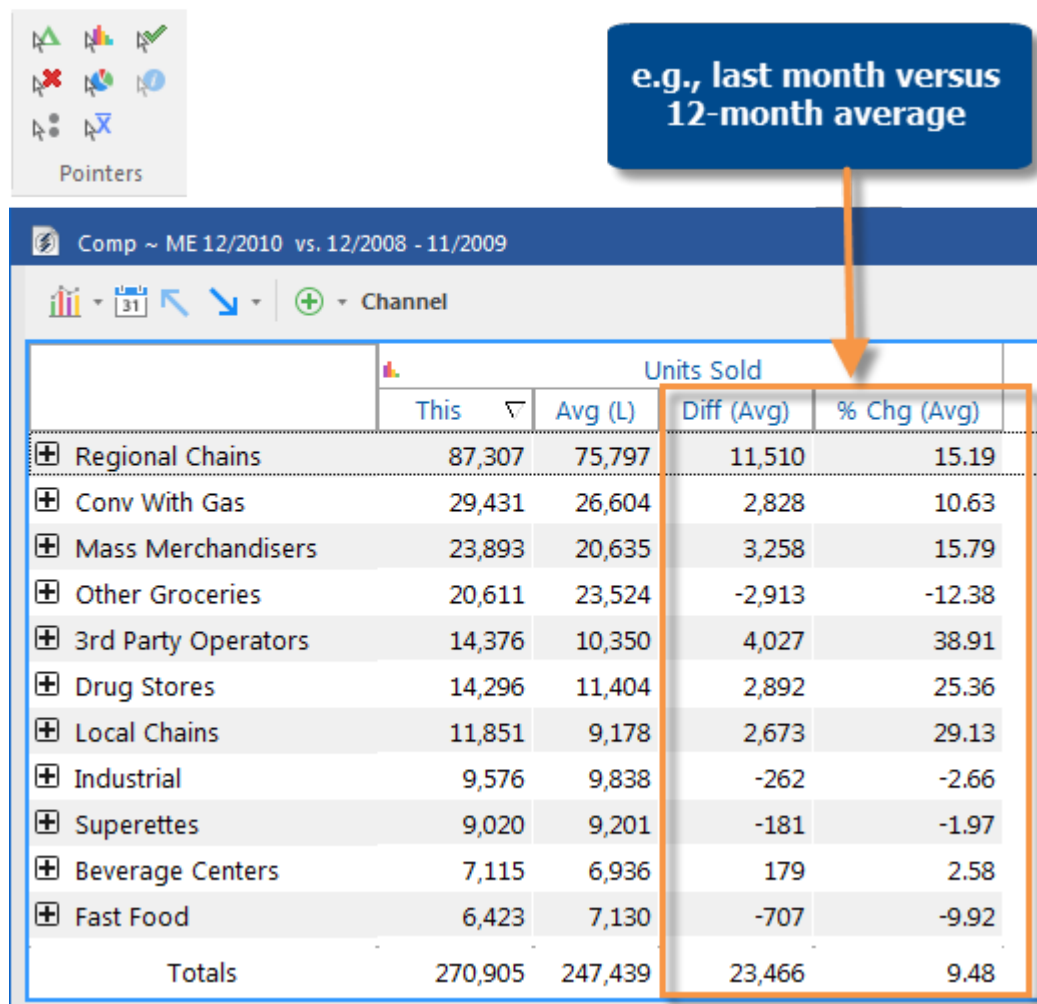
Pointers

e.g., last month versus 12-month average

Comp ~ ME 12/2010 vs. 12/2008 - 11/2009

Channel

| | Units Sold | | | |
|---|---|---|---|---|
| | This | Avg (L) | Diff (Avg) | % Chg (Avg) |
| Regional Chains | 87,307 | 75,797 | 11,510 | 15.19 |
| Conv With Gas | 29,431 | 26,604 | 2,828 | 10.63 |
| Mass Merchandisers | 23,893 | 20,635 | 3,258 | 15.79 |
| Other Groceries | 20,611 | 23,524 | -2,913 | -12.38 |
| 3rd Party Operators | 14,376 | 10,350 | 4,027 | 38.91 |
| Drug Stores | 14,296 | 11,404 | 2,892 | 25.36 |
| Local Chains | 11,851 | 9,178 | 2,673 | 29.13 |
| Industrial | 9,576 | 9,838 | -262 | -2.66 |
| Superettes | 9,020 | 9,201 | -181 | -1.97 |
| Beverage Centers | 7,115 | 6,936 | 179 | 2.58 |
| Fast Food | 6,423 | 7,130 | -707 | -9.92 |
| Totals | 270,905 | 247,439 | 23,466 | 9.48 |